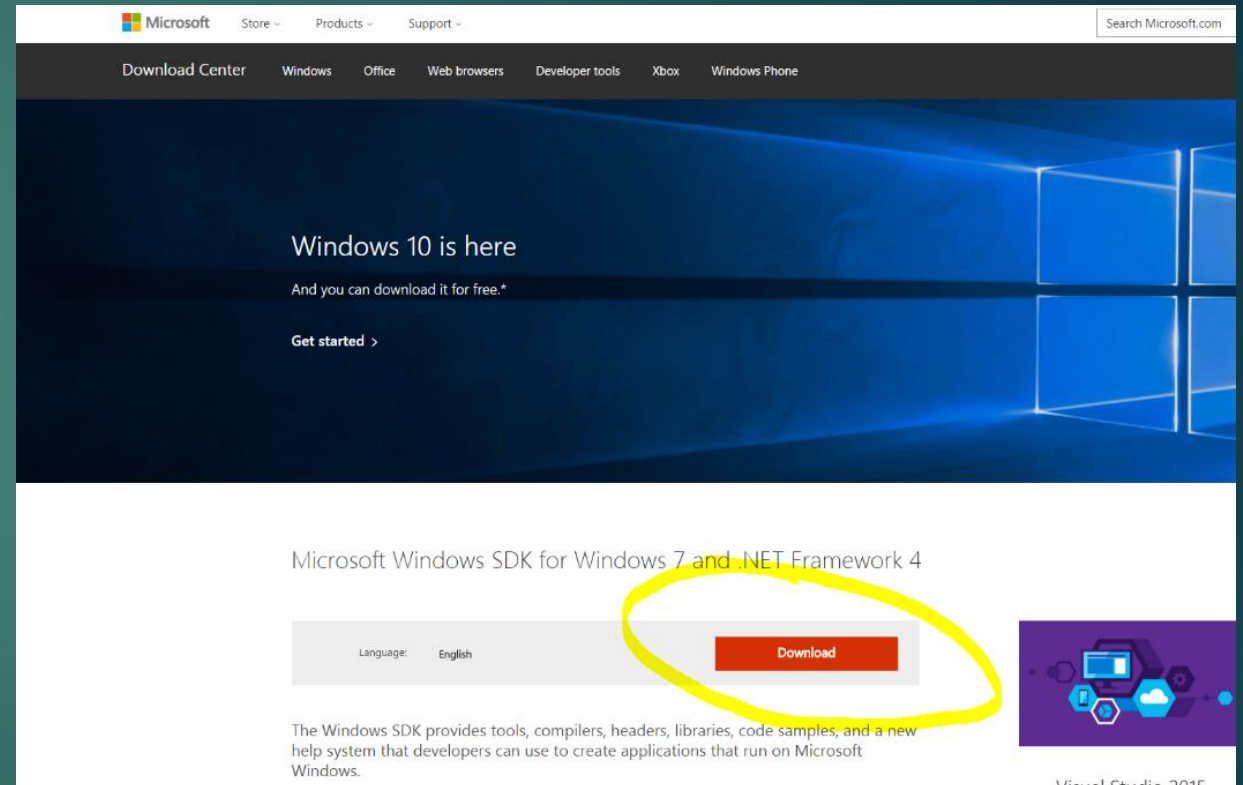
Microsoft Store Products Support

Search Microsoft.com

Download Center Windows Office Web browsers Developer tools Xbox Windows Phone

Windows 10 is here

And you can download it for free.*

Get started >

Microsoft Windows SDK for Windows 7 and .NET Framework 4

Language: English

Download

The Windows SDK provides tools, compilers, headers, libraries, code samples, and a new help system that developers can use to create applications that run on Microsoft Windows.

Visual Studio 2015